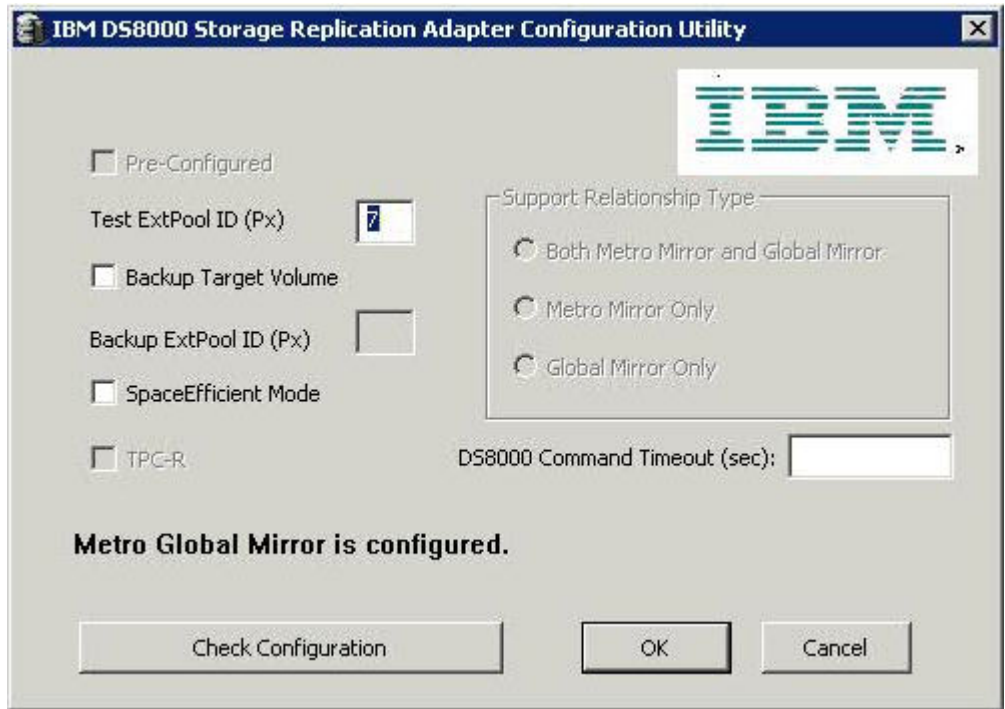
IBM DS8000 Storage Replication Adapter Configuration Utility

IBM

Pre-Configured

Test ExtPool ID (Px) 7

Backup Target Volume

Backup ExtPool ID (Px)

SpaceEfficient Mode

TPC-R

Support Relationship Type

Both Metro Mirror and Global Mirror

Metro Mirror Only

Global Mirror Only

DS8000 Command Timeout (sec):

Metro Global Mirror is configured.

Check Configuration

OK

Cancel